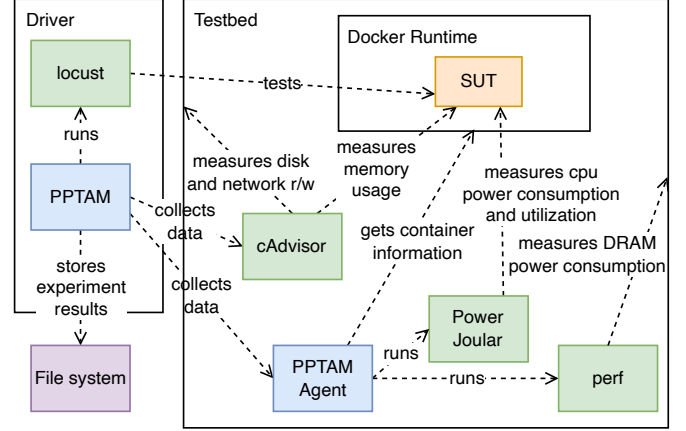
Driver

locust

runs

PPTAM

stores experiment results

File system

Testbed

Docker Runtime

SUT

tests

measures disk and network r/w

measures memory usage

measures cpu power consumption and utilization

collects data

cAdvisor

gets container information

measures DRAM power consumption

collects data

Power Joular

runs

PPTAM Agent

runs

perf